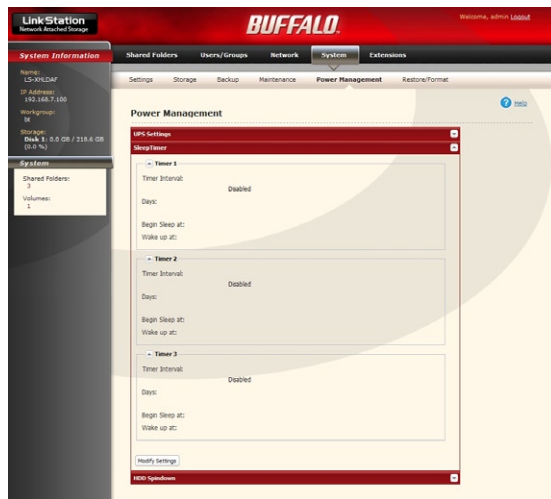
LinkStation
Network Attached Storage

BUFFALO

Welcome, admin Logout

System Information

Name:
LS-XHLDAF
IP Address:
192.168.7.100
Workgroup:
bt
Storage:
Disk 1: 0.0 GB / 218.4 GB (0.0 %)

System

Shared Folders:
3
Volumes:
1

Shared Folders | Users/Groups | Network | System | Extensions

Settings | Storage | Backup | Maintenance | Power Management | Restore/Format

Help

Power Management

UPS Settings

SleepTimer

Timer 1
Timer Interval: Disabled
Days:
Begin Sleep at:
Wake up at:

Timer 2
Timer Interval: Disabled
Days:
Begin Sleep at:
Wake up at:

Timer 3
Timer Interval: Disabled
Days:
Begin Sleep at:
Wake up at:

Modify Settings

HDD Spindown